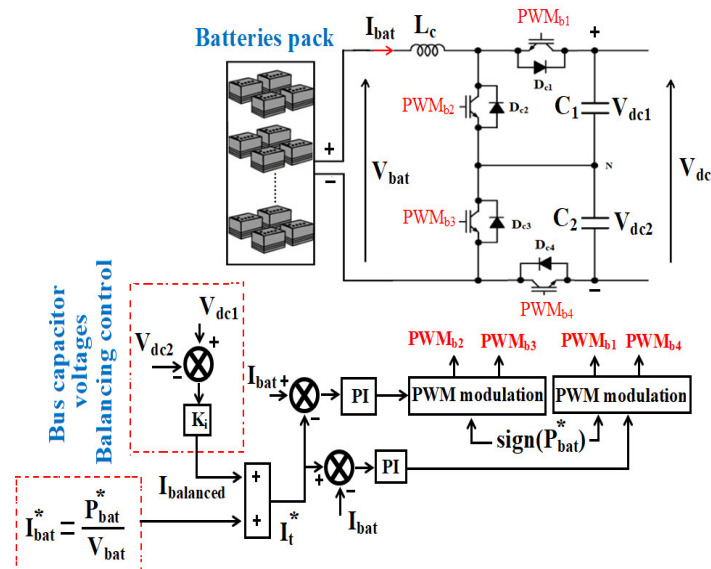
Batteries pack

$I_{bat}$ $L_c$ $PWM_{b1}$ + $D_{c1}$

$PWM_{b2}$ $D_{c2}$ $C_1$ $V_{dc1}$

+ − $V_{bat}$ N $V_{dc}$

$PWM_{b3}$ $D_{c3}$ $C_2$ $V_{dc2}$

$D_{c4}$ $PWM_{b4}$ −

Bus capacitor voltages Balancing control

$V_{dc1}$ + $V_{dc2}$ − $K_i$

$PWM_{b2}$ $PWM_{b3}$ $PWM_{b1}$ $PWM_{b4}$

$I_{bat}$ + − PI PWM modulation PWM modulation

$sign(P^*_{bat})$

$I_{balanced}$ + + + − PI

$I^*_{bat} = \frac{P^*_{bat}}{V_{bat}}$ $I^*_t$ $I_{bat}$